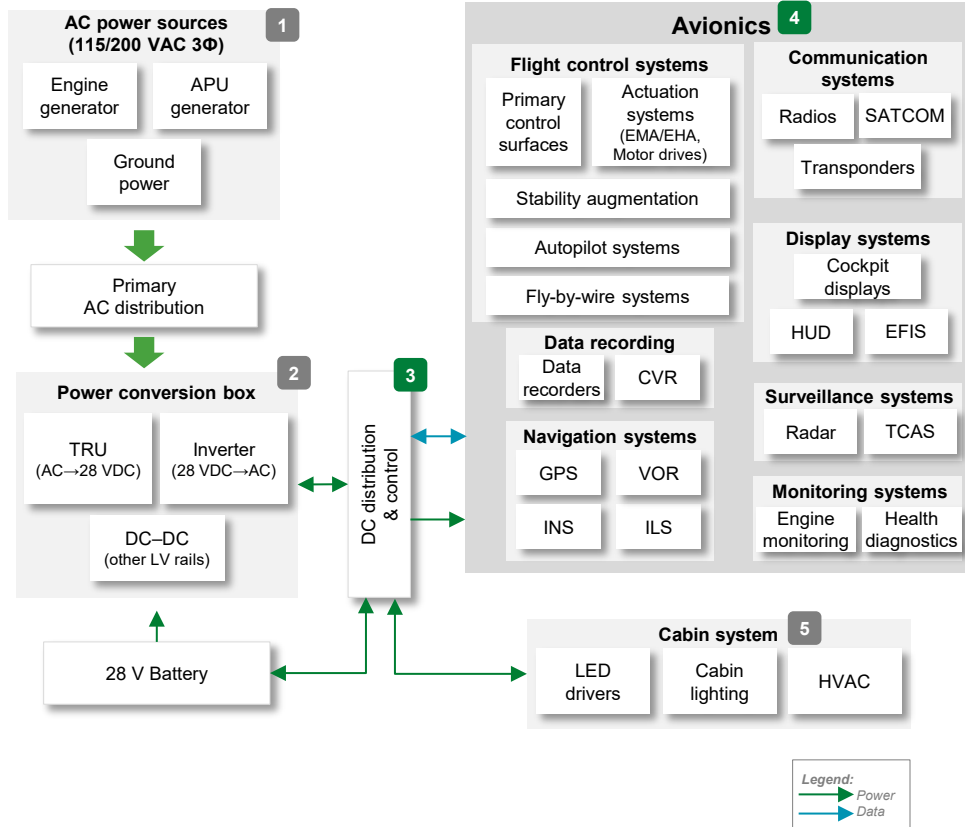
AC power sources (115/200 VAC 3Φ)
1
Engine generator
APU generator
Ground power

Primary AC distribution

Power conversion box
2
TRU (AC→28 VDC)
Inverter (28 VDC→AC)
DC–DC (other LV rails)

28 V Battery

3
DC distribution & control

Avionics
4
Flight control systems
Primary control surfaces
Actuation systems (EMA/EHA, Motor drives)
Stability augmentation
Autopilot systems
Fly-by-wire systems

Communication systems
Radios
SATCOM
Transponders

Display systems
Cockpit displays
HUD
EFIS

Data recording
Data recorders
CVR

Navigation systems
GPS
VOR
INS
ILS

Surveillance systems
Radar
TCAS

Monitoring systems
Engine monitoring
Health diagnostics

Cabin system
5
LED drivers
Cabin lighting
HVAC

Legend:
Power
Data